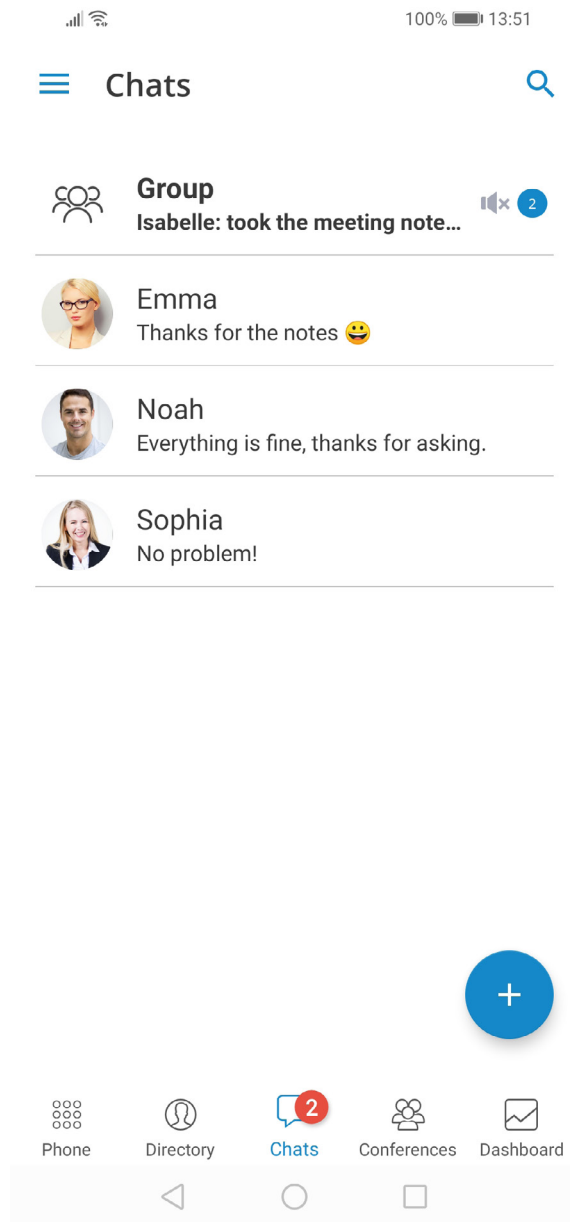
100% 13:51

Chats

Group
Isabelle: took the meeting note...
2

Emma
Thanks for the notes 😛

Noah
Everything is fine, thanks for asking.

Sophia
No problem!

+

Phone
Directory
2
Chats
Conferences
Dashboard